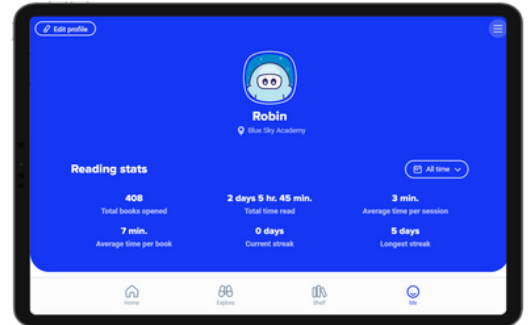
Edit profile

Robin

Blue Sky Academy

Reading stats

All time

408
Total books opened

2 days 5 hr. 45 min.
Total time read

3 min.
Average time per session

7 min.
Average time per book

0 days
Current streak

5 days
Longest streak

Home

Explore

Shelf

Me